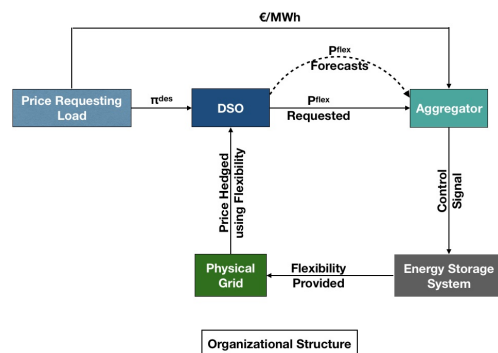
€/MWh

Price Requesting Load

$\pi^{des}$

DSO

$P^{flex}$
Forecasts

$P^{flex}$
Requested

Aggregator

Control Signal

Price Hedged using Flexibility

Physical Grid

Flexibility Provided

Energy Storage System

Organizational Structure